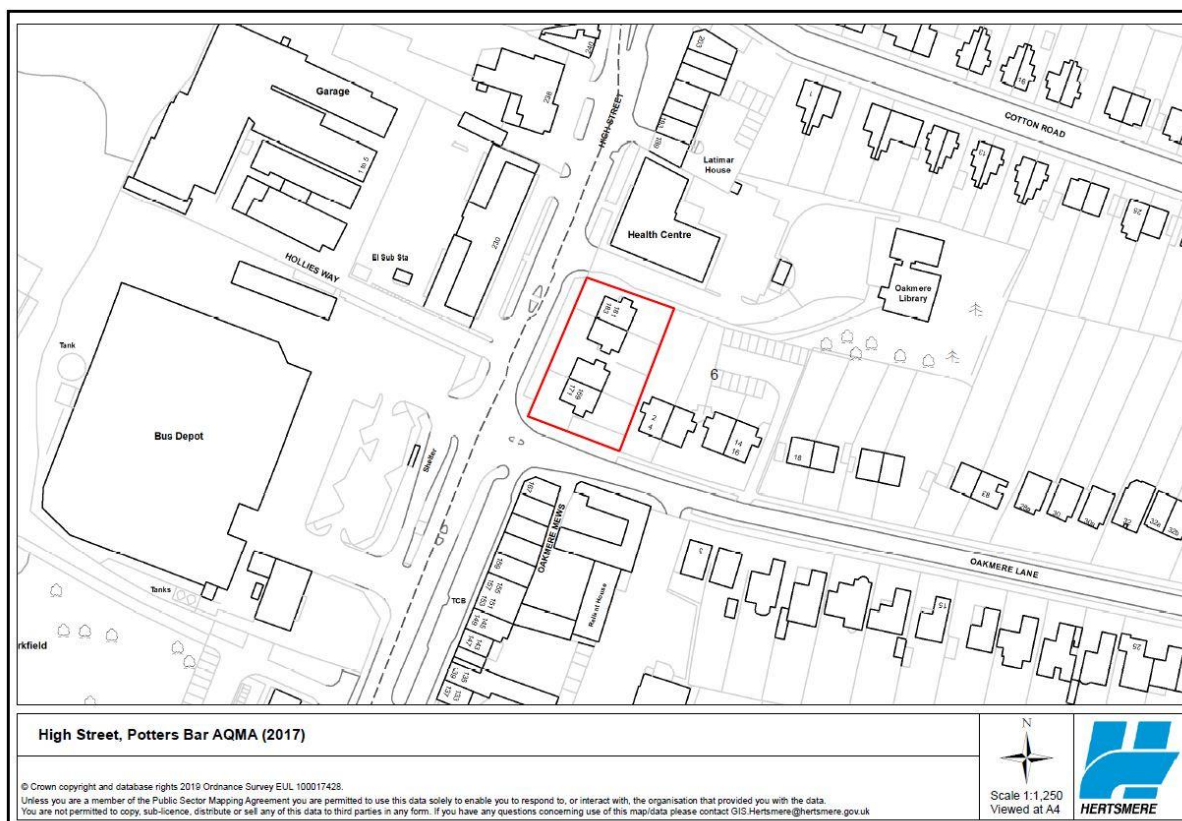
Garage

HIGH STREET

COTTON ROAD

Latimar House

Health Centre

El Sub Sta

HOLLIES WAY

Oakmere Library

Tank

6

2
4

14
16

18

Bus Depot

Shelter

OAKMERE MEWS

OAKMERE LANE

Tanks

TCB

rkfield

High Street, Potters Bar AQMA (2017)

N

Scale 1:1,250
Viewed at A4

HERTSMERE

© Crown copyright and database rights 2019 Ordnance Survey EUL 100017428.
Unless you are a member of the Public Sector Mapping Agreement you are permitted to use this data solely to enable you to respond to, or interact with, the organisation that provided you with the data.
You are not permitted to copy, sub-licence, distribute or sell any of this data to third parties in any form. If you have any questions concerning use of this map/data please contact GIS.Hertsmere@hertsmere.gov.uk